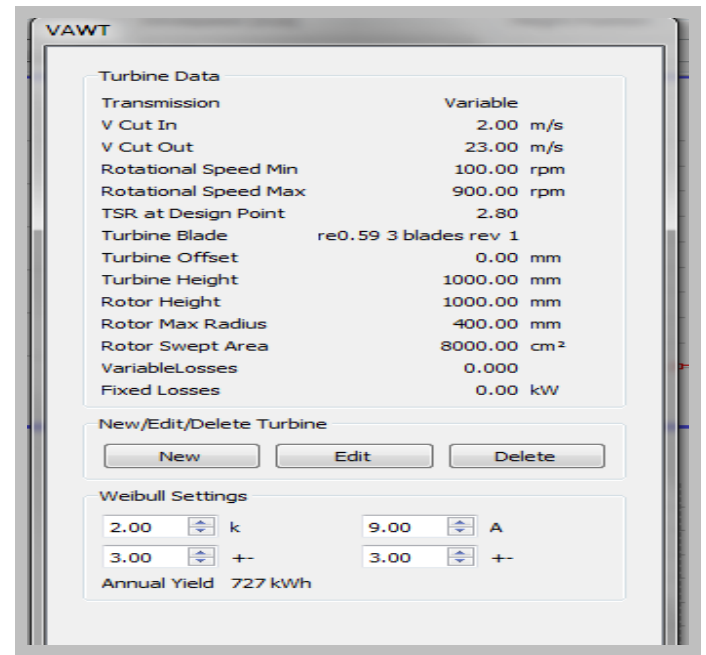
VAWT

Turbine Data

| | | |
|---|---|---|
| Transmission | Variable | |
| V Cut In | 2.00 | m/s |
| V Cut Out | 23.00 | m/s |
| Rotational Speed Min | 100.00 | rpm |
| Rotational Speed Max | 900.00 | rpm |
| TSR at Design Point | 2.80 | |
| Turbine Blade | re0.59 3 blades rev 1 | |
| Turbine Offset | 0.00 | mm |
| Turbine Height | 1000.00 | mm |
| Rotor Height | 1000.00 | mm |
| Rotor Max Radius | 400.00 | mm |
| Rotor Swept Area | 8000.00 | cm² |
| VariableLosses | 0.000 | |
| Fixed Losses | 0.00 | kW |

New/Edit/Delete Turbine

New Edit Delete

Weibull Settings

2.00 k 9.00 A

3.00 +- 3.00 +-

Annual Yield 727 kWh